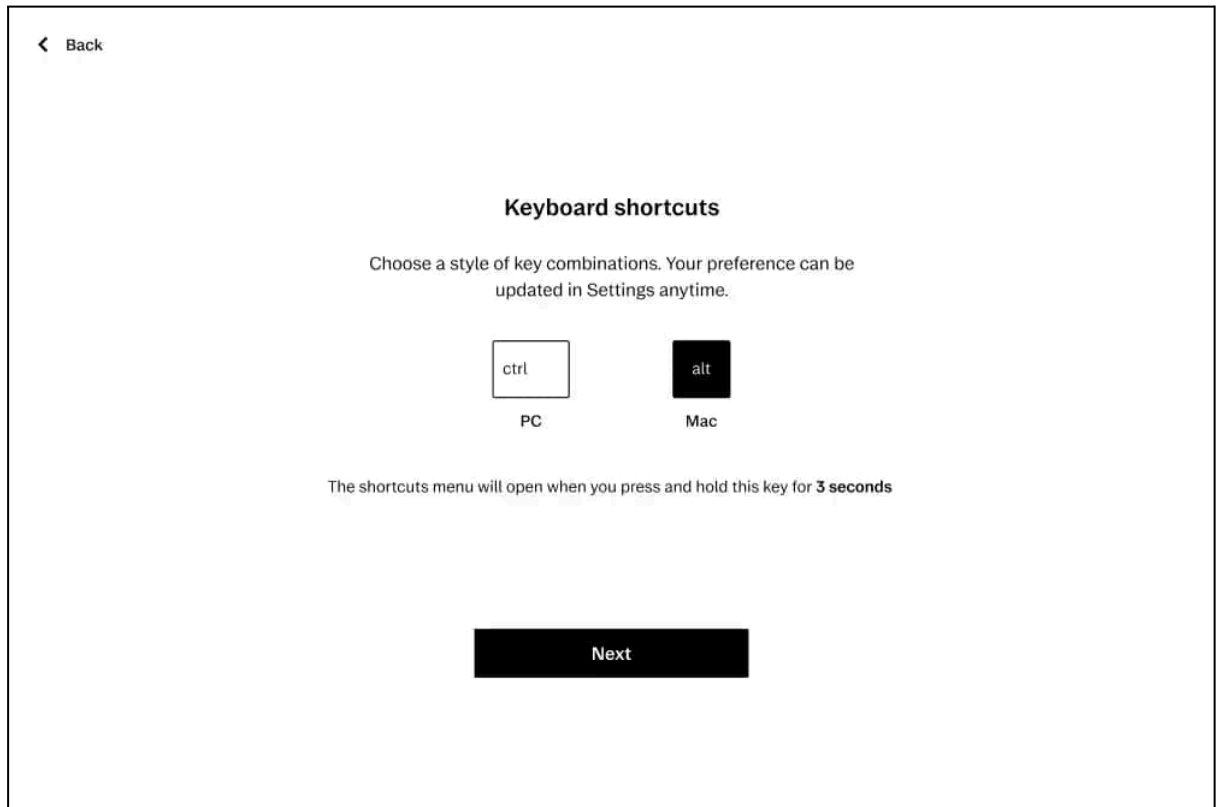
Back

Keyboard shortcuts

Choose a style of key combinations. Your preference can be updated in Settings anytime.

ctrl
PC

alt
Mac

The shortcuts menu will open when you press and hold this key for **3 seconds**

Next